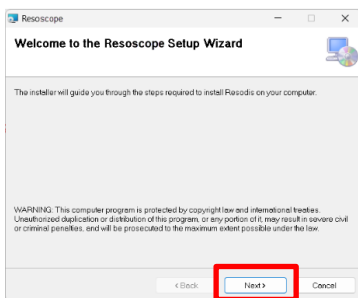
Resoscope

Welcome to the Resoscope Setup Wizard

The installer will guide you through the steps required to install Resodis on your computer.

WARNING: This computer program is protected by copyright law and international treaties. Unauthorized duplication or distribution of this program, or any portion of it, may result in severe civil or criminal penalties, and will be prosecuted to the maximum extent possible under the law.

< Back

Next >

Cancel